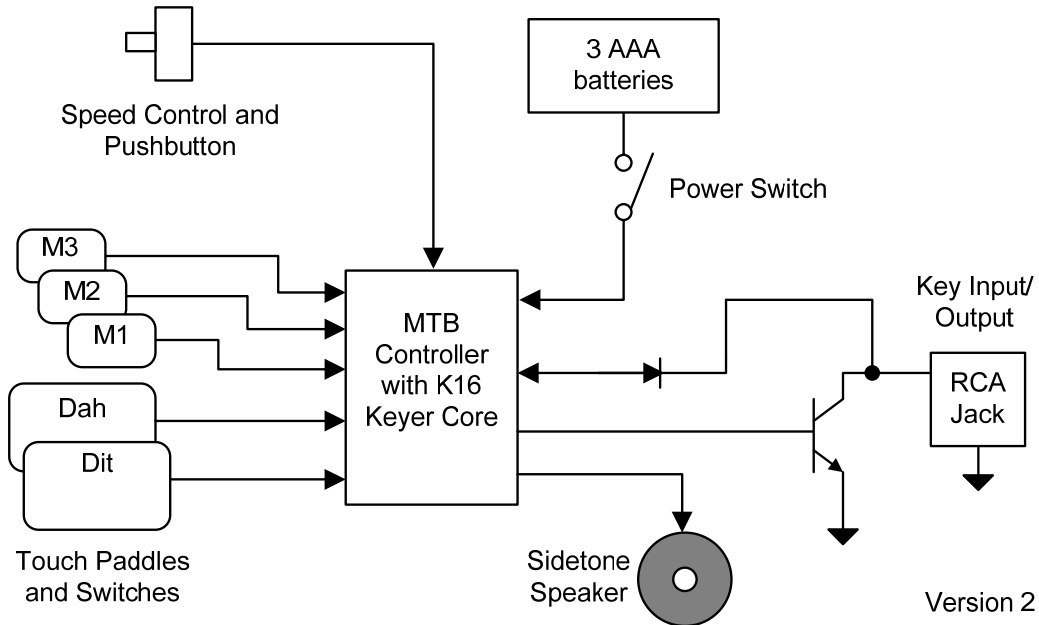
3 AAA batteries

Speed Control and Pushbutton

Power Switch

M3

M2

M1

MTB Controller with K16 Keyer Core

Key Input/ Output

RCA Jack

Dah

Dit

Touch Paddles and Switches

Sidetone Speaker

Version 2